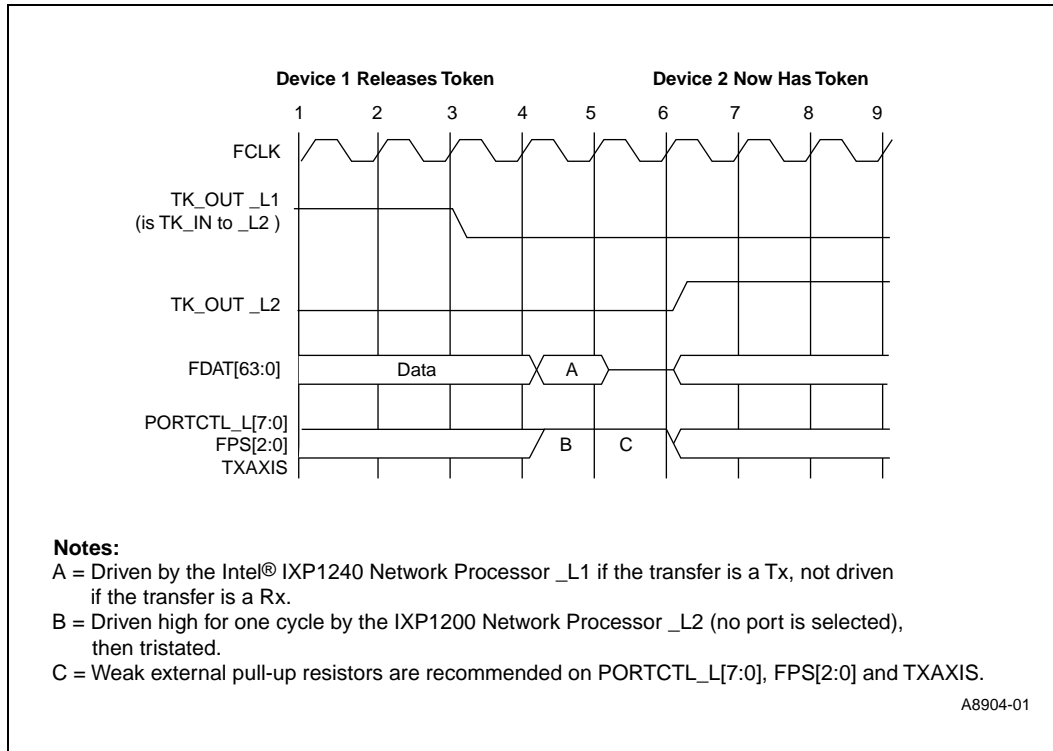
Device 1 Releases Token

Device 2 Now Has Token

1 2 3 4 5 6 7 8 9

FCLK

TK_OUT _L1
(is TK_IN to _L2 )

TK_OUT _L2

FDAT[63:0]

Data

A

PORTCTL_L[7:0]
FPS[2:0]
TXAXIS

B

C

Notes:
A = Driven by the Intel® IXP1240 Network Processor _L1 if the transfer is a Tx, not driven if the transfer is a Rx.
B = Driven high for one cycle by the IXP1200 Network Processor _L2 (no port is selected), then tristated.
C = Weak external pull-up resistors are recommended on PORTCTL_L[7:0], FPS[2:0] and TXAXIS.

A8904-01